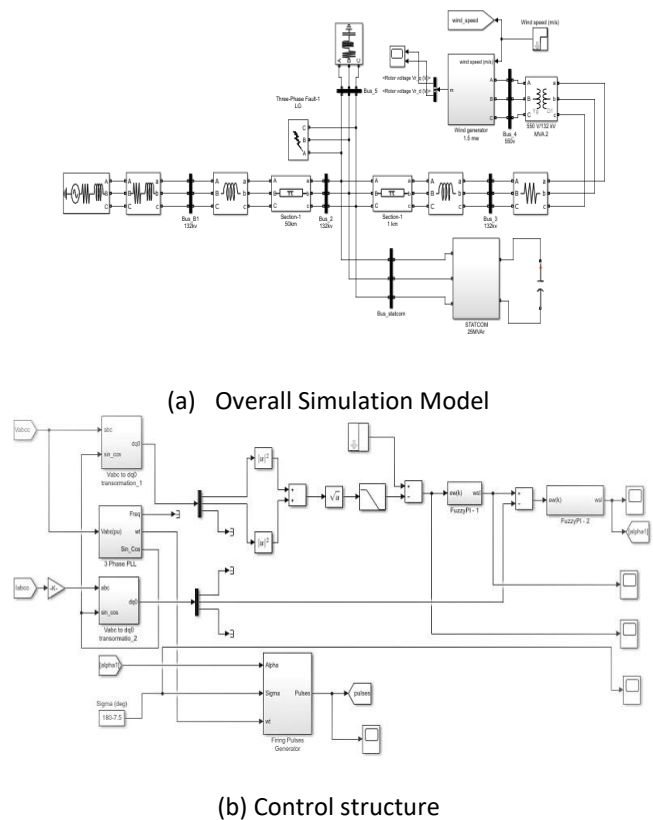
wind_speed

Wind speed (m/s)

wind speed (m/s)

<Rotor voltage Vr_q (V)>

<Rotor voltage Vr_d (V)>

m

Wind generator 1.5 mw

Bus_4 550v

550 V/132 kV MVA 2

Three-Phase Fault-1 LG

Bus_5

Bus_B1 132kv

Section-1 50km

Bus_2 132kv

Section-1 1 km

Bus_3 132kv

Bus_statcom

STATCOM 25MVAr

(a) Overall Simulation Model

Vabcc

abc

dq0

sin_cos

Vabc to dq0 transformation_1

Freq

Vabc(pu)

wt

Sin_Cos

3 Phase PLL

$|u|^2$

$|u|^2$

$\sqrt{u}$

ew(k)

w(k)

FuzzyPI - 1

ew(k)

w(k)

FuzzyPI - 2

[alpha1]

Iabcc

-K-

abc

dq0

sin_cos

Vabc to dq0 transformatio_2

[alpha1]

Alpha

Sigma

Pulses

wt

[pulses]

Sigma (deg)

180-7.5

Firing Pulses Generator

(b) Control structure